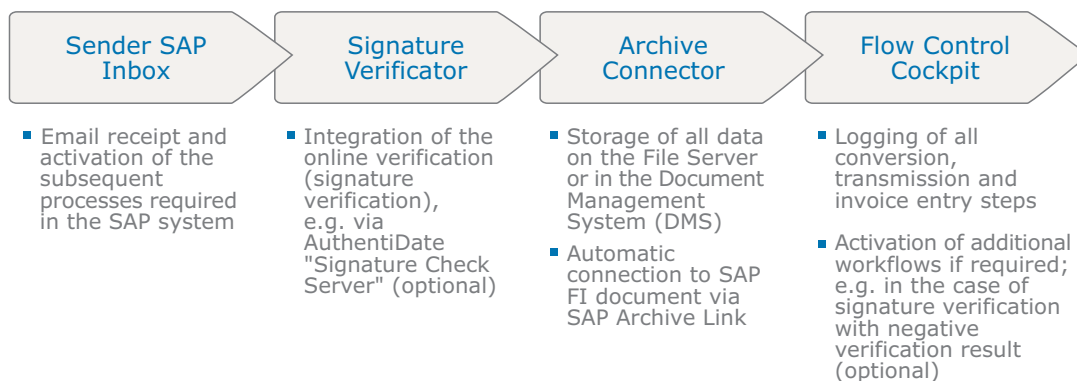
Sender SAP Inbox

Email receipt and activation of the subsequent processes required in the SAP system

Signature Verificator

Integration of the online verification (signature verification), e.g. via AuthentiDate "Signature Check Server" (optional)

Archive Connector

Storage of all data on the File Server or in the Document Management System (DMS)

Automatic connection to SAP FI document via SAP Archive Link

Flow Control Cockpit

Logging of all conversion, transmission and invoice entry steps

Activation of additional workflows if required; e.g. in the case of signature verification with negative verification result (optional)